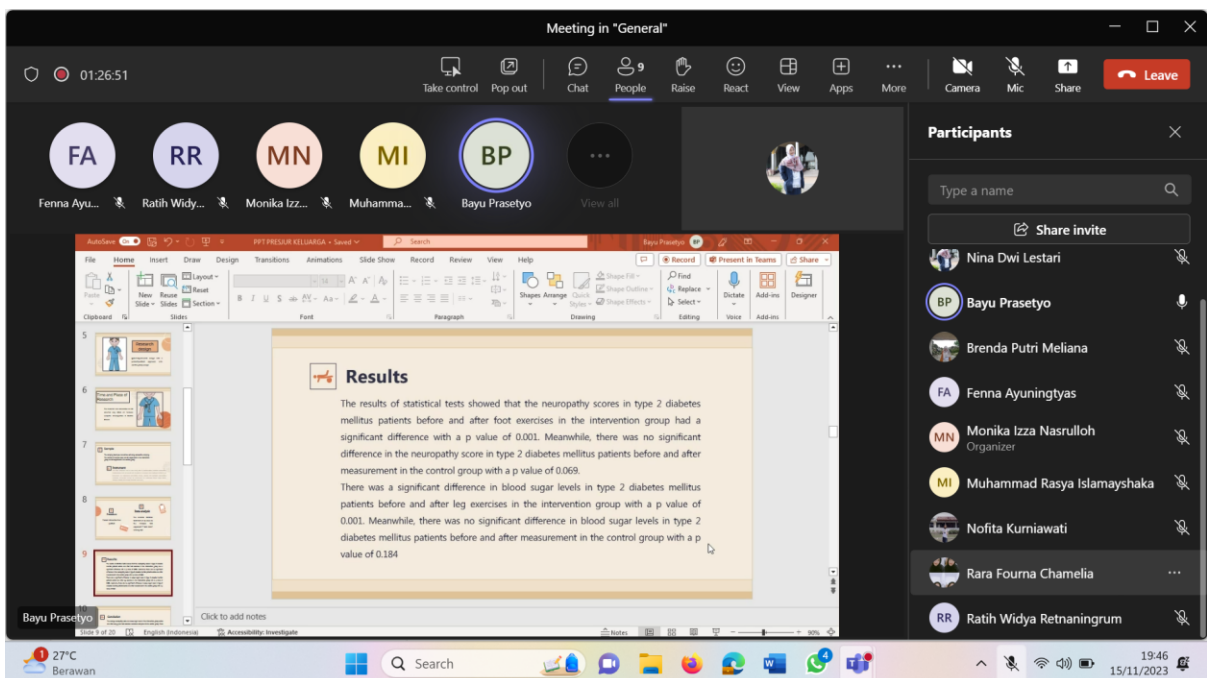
Meeting in "General"

01:26:51

Take control Pop out Chat People 9 Raise React View Apps More Camera Mic Share Leave

FA Fenna Ayu...
RR Ratih Widy...
MN Monika Izz...
MI Muhamma...
BP Bayu Prasetyo
View all

Participants

Type a name

Share invite

Nina Dwi Lestari
BP Bayu Prasetyo
Brenda Putri Meliana
FA Fenna Ayuningtyas
MN Monika Izza Nasrulloh
Organizer
MI Muhammad Rasya Islamayshaka
Nofita Kurniawati
Rara Fourna Chamelia
RR Ratih Widya Retnaningrum

AutoSave PPT PRESJUR KELUARGA • Saved Search Bayu Prasetyo BP

File Home Insert Draw Design Transitions Animations Slide Show Record Review View Help Record Present in Teams Share

Paste Clipboard New Slide Reuse Slides Layout Reset Section Slides Font Paragraph Shapes Arrange Quick Styles Shape Fill Shape Outline Shape Effects Drawing Find Replace Select Editing Dictate Voice Add-ins Add-ins Designer

5
6
7
8
9
10

Results

The results of statistical tests showed that the neuropathy scores in type 2 diabetes mellitus patients before and after foot exercises in the intervention group had a significant difference with a p value of 0.001. Meanwhile, there was no significant difference in the neuropathy score in type 2 diabetes mellitus patients before and after measurement in the control group with a p value of 0.069.

There was a significant difference in blood sugar levels in type 2 diabetes mellitus patients before and after leg exercises in the intervention group with a p value of 0.001. Meanwhile, there was no significant difference in blood sugar levels in type 2 diabetes mellitus patients before and after measurement in the control group with a p value of 0.184

Click to add notes

Slide 9 of 20 English (Indonesia) Accessibility: Investigate Notes 90%

Bayu Prasetyo

27°C Berawan Search 19:46 15/11/2023